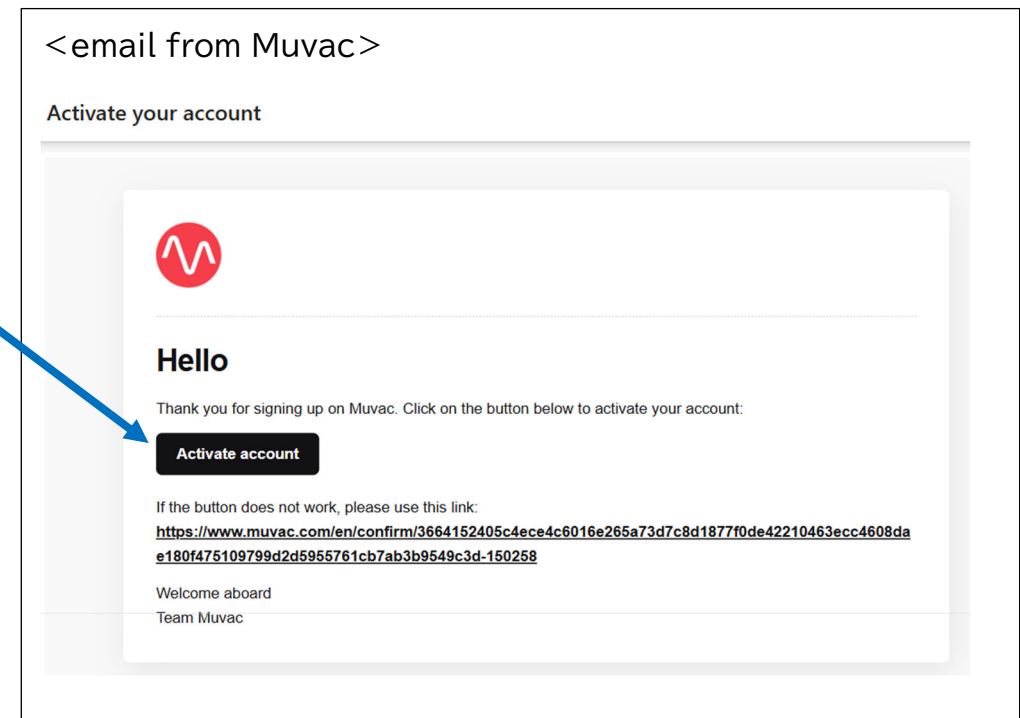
<email from Muvac>

Activate your account

Hello

Thank you for signing up on Muvac. Click on the button below to activate your account:

Activate account

If the button does not work, please use this link:
https://www.muvac.com/en/confirm/3664152405c4ece4c6016e265a73d7c8d1877f0de42210463ecc4608dae180f475109799d2d5955761cb7ab3b9549c3d-150258

Welcome aboard
Team Muvac